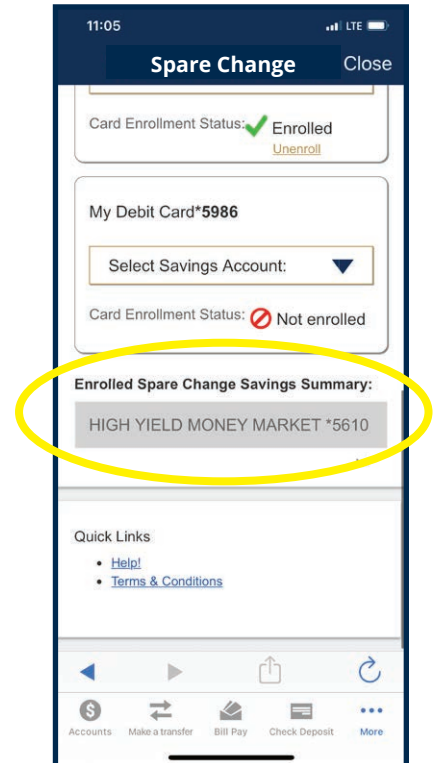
11:05

LTE

Spare Change

Close

Card Enrollment Status: Enrolled

Unenroll

My Debit Card*5986

Select Savings Account:

Card Enrollment Status: Not enrolled

Enrolled Spare Change Savings Summary:

HIGH YIELD MONEY MARKET *5610

Quick Links

- Help!
- Terms & Conditions

Accounts

Make a transfer

Bill Pay

Check Deposit

More